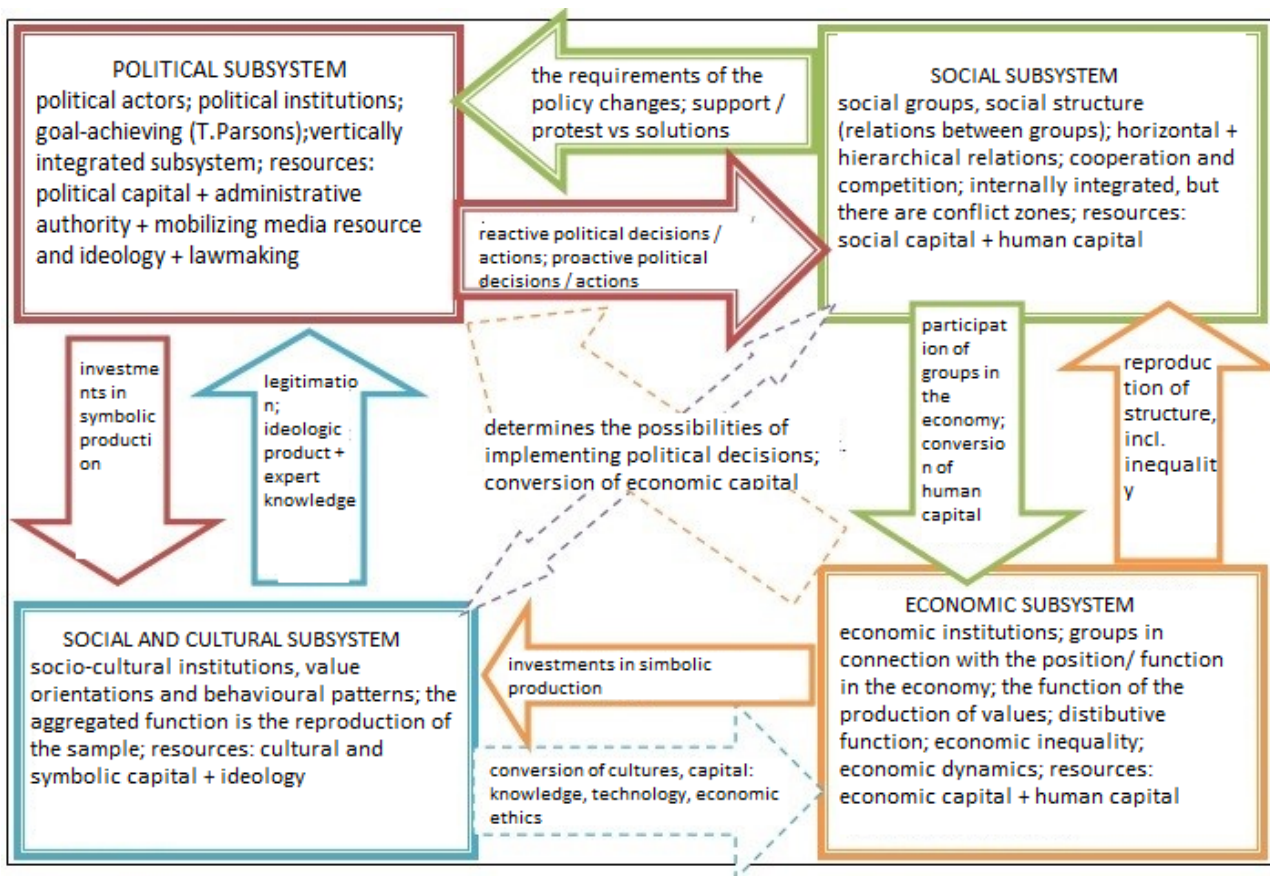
POLITICAL SUBSYSTEM
political actors; political institutions; goal-achieving (T.Parsons);vertically integrated subsystem; resources: political capital + administrative authority + mobilizing media resource and ideology + lawmaking

the requirements of the policy changes; support / protest vs solutions

SOCIAL SUBSYSTEM
social groups, social structure (relations between groups); horizontal + hierarchical relations; cooperation and competition; internally integrated, but there are conflict zones; resources: social capital + human capital

reactive political decisions / actions; proactive political decisions / actions

investments in symbolic production

legitimation; ideologic product + expert knowledge

determines the possibilities of implementing political decisions; conversion of economic capital

participation of groups in the economy; conversion of human capital

reproduction of structure, incl. inequality

SOCIAL AND CULTURAL SUBSYSTEM
socio-cultural institutions, value orientations and behavioural patterns; the aggregated function is the reproduction of the sample; resources: cultural and symbolic capital + ideology

investments in simbolic production

conversion of cultures, capital: knowledge, technology, economic ethics

ECONOMIC SUBSYSTEM
economic institutions; groups in connection with the position/ function in the economy; the function of the production of values; distibutive function; economic inequality; economic dynamics; resources: economic capital + human capital